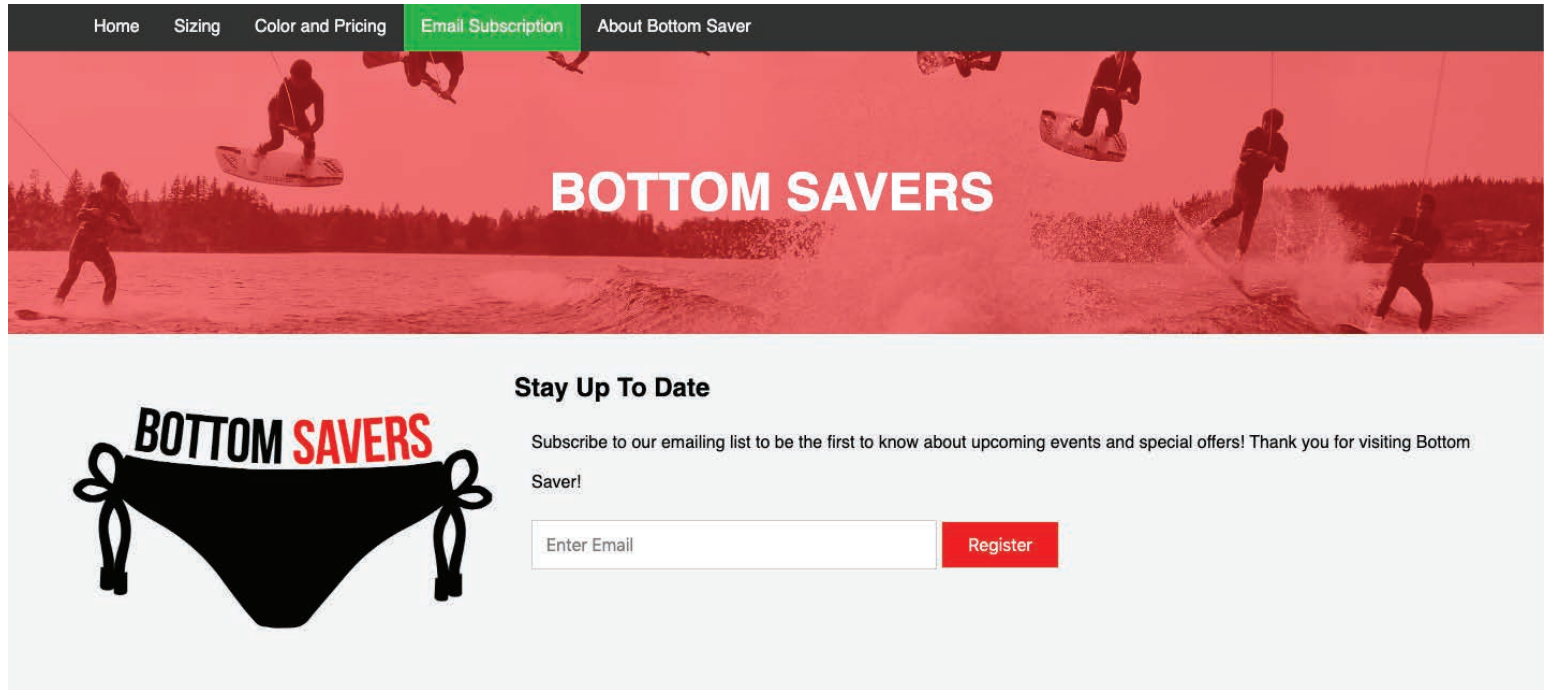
Home Sizing Color and Pricing Email Subscription About Bottom Saver

BOTTOM SAVERS

BOTTOM SAVERS

Stay Up To Date

Subscribe to our emailing list to be the first to know about upcoming events and special offers! Thank you for visiting Bottom Saver!

Enter Email

Register